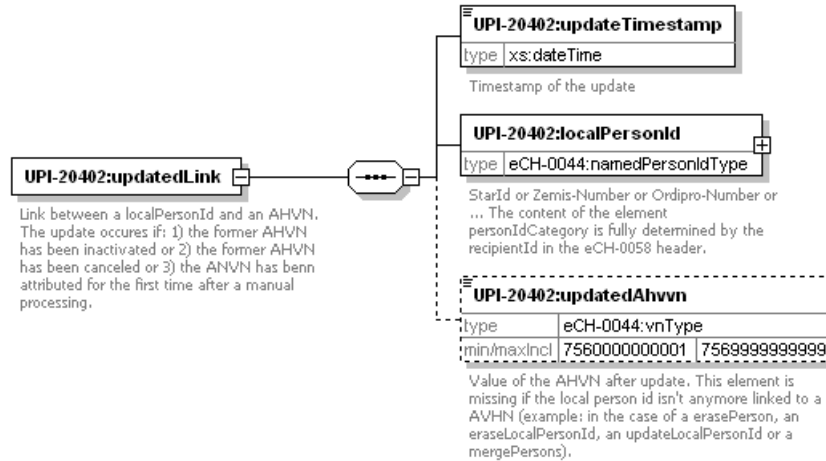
UPI-20402:updatedLink

Link between a localPersonId and an AHVN. The update occures if: 1) the former AHVN has been inactivated or 2) the former AHVN has been canceled or 3) the ANVN has benn attributed for the first time after a manual processing.

UPI-20402:updateTimestamp

| type | xs:dateTime |
|---|---|

Timestamp of the update

UPI-20402:localPersonId

| type | eCH-0044:namedPersonIdType |
|---|---|

StarId or Zemis-Number or Ordipro-Number or ... The content of the element personIdCategory is fully determined by the recipientId in the eCH-0058 header.

UPI-20402:updatedAhvvn

| type | eCH-0044:vnType | |
|---|---|---|
| min/maxIncl | 7560000000001 | 7569999999999 |

Value of the AHVN after update. This element is missing if the local person id isn't anymore linked to a AVHN (example: in the case of a erasePerson, an eraseLocalPersonId, an updateLocalPersonId or a mergePersons).